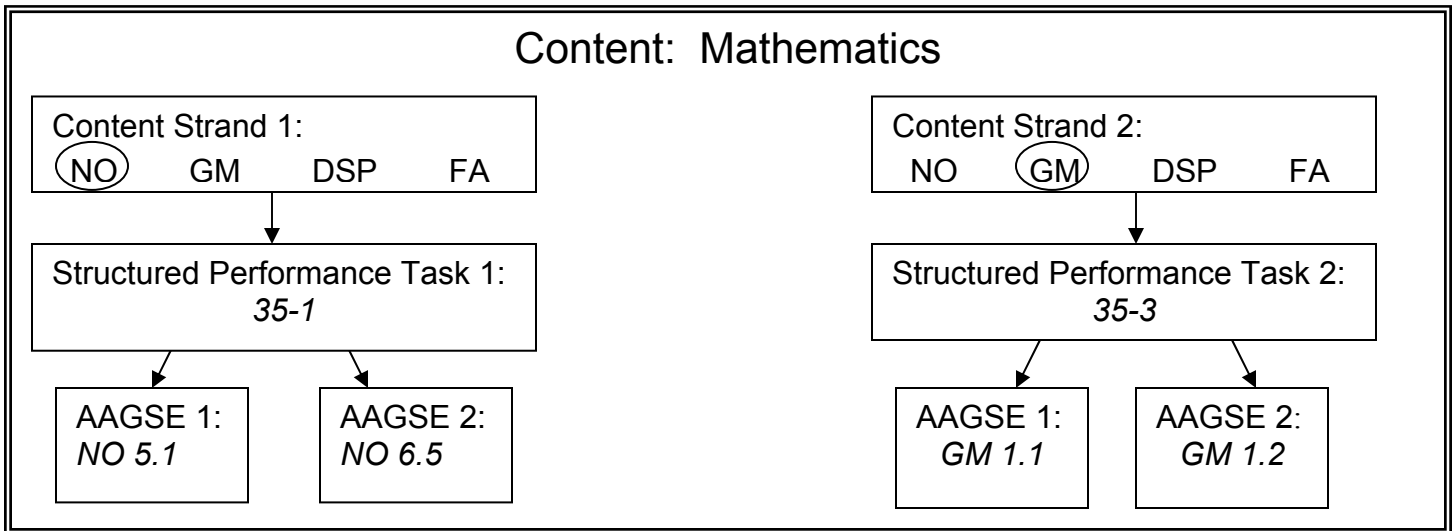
Content: Mathematics

Content Strand 1:
NO GM DSP FA

Structured Performance Task 1:
*35-1*

AAGSE 1:
*NO 5.1*

AAGSE 2:
*NO 6.5*

Content Strand 2:
NO GM DSP FA

Structured Performance Task 2:
*35-3*

AAGSE 1:
*GM 1.1*

AAGSE 2:
*GM 1.2*